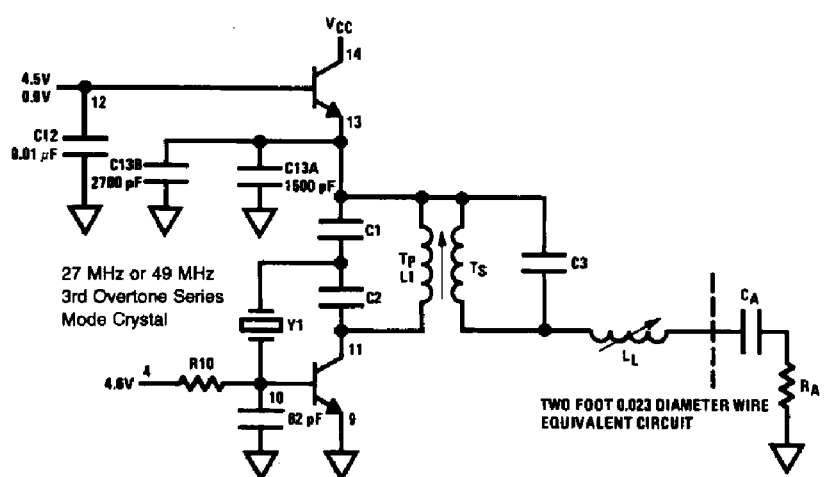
$V_{CC}$
14
4.5V
0.9V
12
13
C12
0.01 μF
C13B
2700 pF
C13A
1500 pF
C1
C2
27 MHz or 49 MHz
3rd Overtone Series
Mode Crystal
$T_P$
L1
$T_S$
C3
Y1
11
$C_A$
$L_L$
4.6V
4
R10
10
82 pF
9
$R_A$
TWO FOOT 0.023 DIAMETER WIRE
EQUIVALENT CIRCUIT